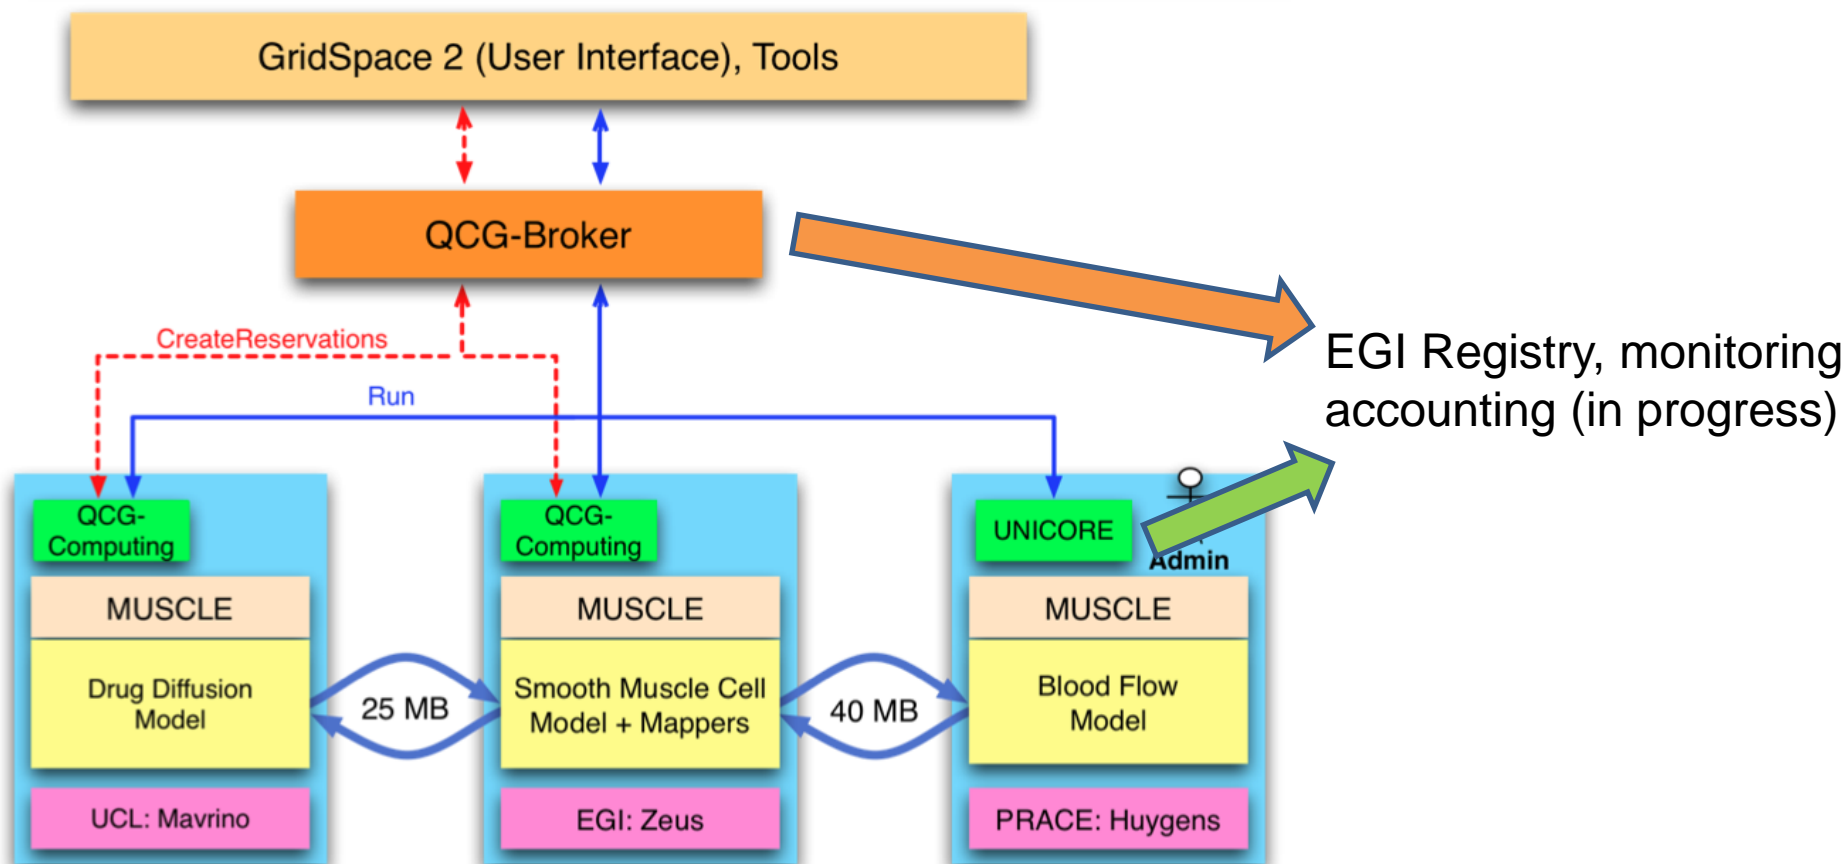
GridSpace 2 (User Interface), Tools

QCG-Broker

EGI Registry, monitoring
accounting (in progress)

CreateReservations

Run

QCG-Computing

MUSCLE

Drug Diffusion Model

UCL: Mavrino

25 MB

QCG-Computing

MUSCLE

Smooth Muscle Cell Model + Mappers

EGI: Zeus

40 MB

UNICORE

Admin

MUSCLE

Blood Flow Model

PRACE: Huygens